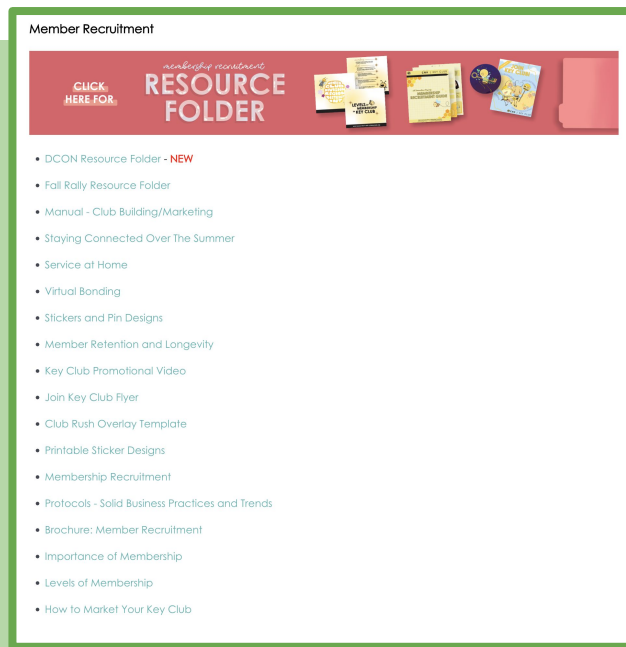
Member Recruitment

CLICK HERE FOR membership recruitment RESOURCE FOLDER

LEVELS of MEMBERSHIP KEY CLUB

- DCON Resource Folder - NEW
- Fall Rally Resource Folder
- Manual - Club Building/Marketing
- Staying Connected Over The Summer
- Service at Home
- Virtual Bonding
- Stickers and Pin Designs
- Member Retention and Longevity
- Key Club Promotional Video
- Join Key Club Flyer
- Club Rush Overlay Template
- Printable Sticker Designs
- Membership Recruitment
- Protocols - Solid Business Practices and Trends
- Brochure: Member Recruitment
- Importance of Membership
- Levels of Membership
- How to Market Your Key Club